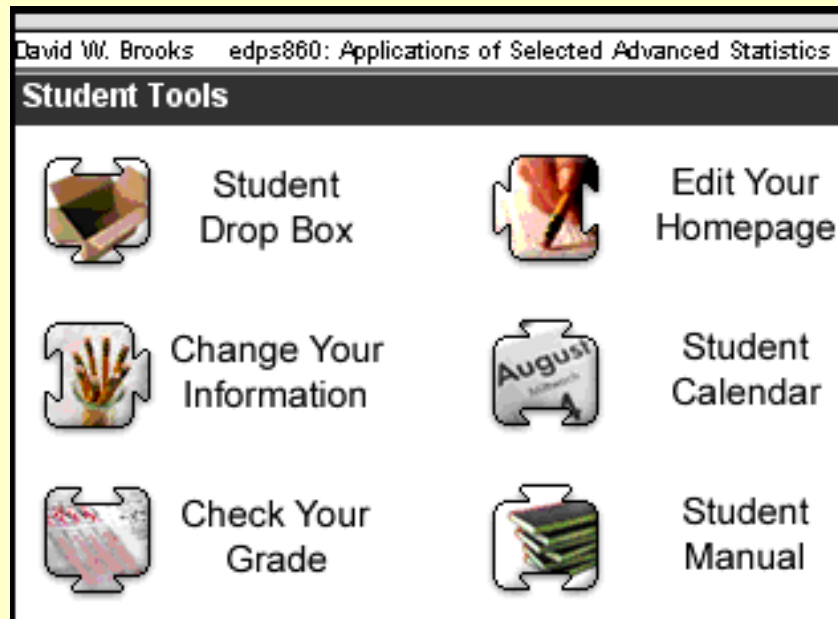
David W. Brooks edps860: Applications of Selected Advanced Statistics

Student Tools

Student Drop Box

Edit Your Homepage

Change Your Information

August

Student Calendar

Check Your Grade

Student Manual